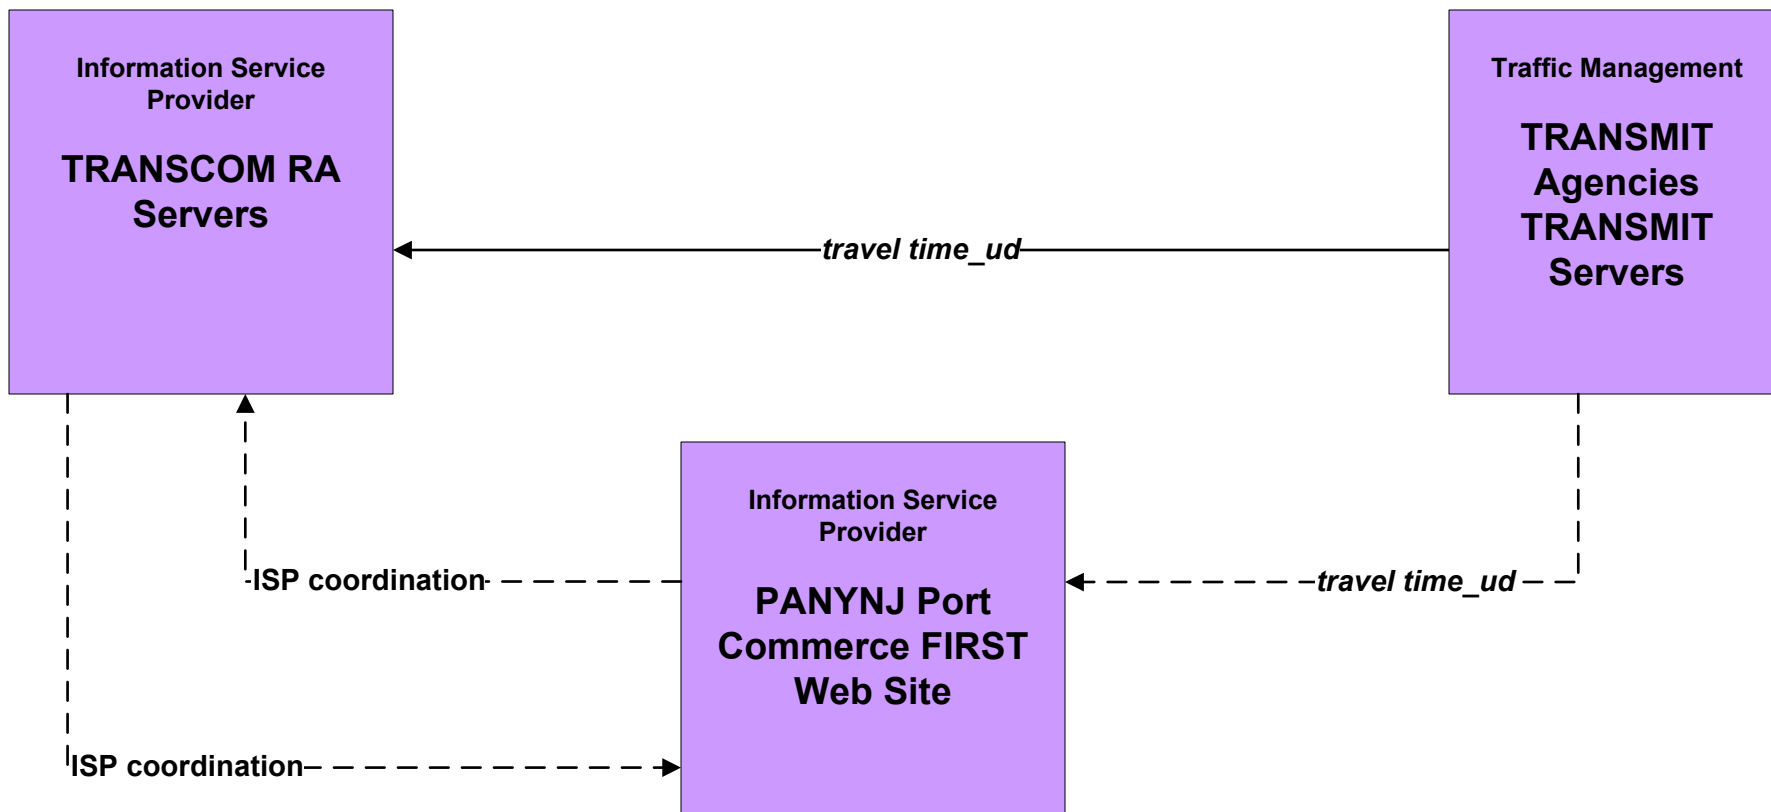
Information Service Provider

TRANSCOM RA Servers

Traffic Management

TRANSMIT Agencies TRANSMIT Servers

travel time_ud

Information Service Provider

PANYNJ Port Commerce FIRST Web Site

ISP coordination

travel time_ud

ISP coordination